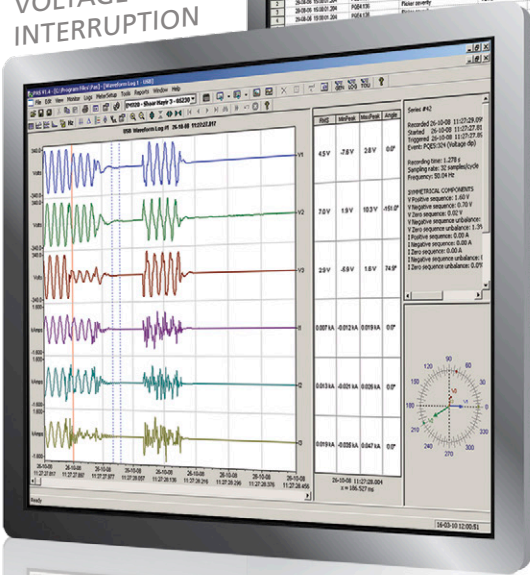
VOLTAGE
INTERRUPTION

26-08-06 15:00:01.204 PQES130 Flicker severity
26-08-06 15:00:01.204 PQES130 Flicker severity

File Edit View Monitor Logs Meter Setup Tools Reports Window Help

USB Waveform Log #1 26-10-08 11:27:27.817

V1
V2
V3
I1
I2
I3

| RMS | MinPeak | MaxPeak | Angle |
|---|---|---|---|
| 4.5V | -7.8V | 2.8V | 0.0° |
| 7.0V | 1.9V | 10.3V | -151.0° |
| 2.9V | -5.9V | 1.5V | 74.9° |
| 0.007 kA | -0.012 kA | 0.019 kA | 0.0° |
| 0.013 kA | -0.021 kA | 0.026 kA | 0.0° |
| 0.019 kA | -0.025 kA | 0.047 kA | 0.0° |

26-10-08 11:27:28.004
x = 186.527 ms

Series #42

Recorded 26-10-08 11:27:29.09
Started 26-10-08 11:27:27.81
Triggered 26-10-08 11:27:27.85
Event: PQES:324 (Voltage dip)

Recording time: 1.278 s
Sampling rate: 32 samples/cycle
Frequency: 50.04 Hz

SYMMETRICAL COMPONENTS
V Positive sequence: 1.60 V
V Negative sequence: 0.70 V
V Zero sequence: 0.02 V
V Negative sequence unbalance:
V Zero sequence unbalance: 1.3%
I Positive sequence: 0.00 A
I Negative sequence: 0.00 A
I Zero sequence: 0.00 A
I Negative sequence unbalance:
I Zero sequence unbalance: 0.0%

Ready

26-03-10 12:00:51